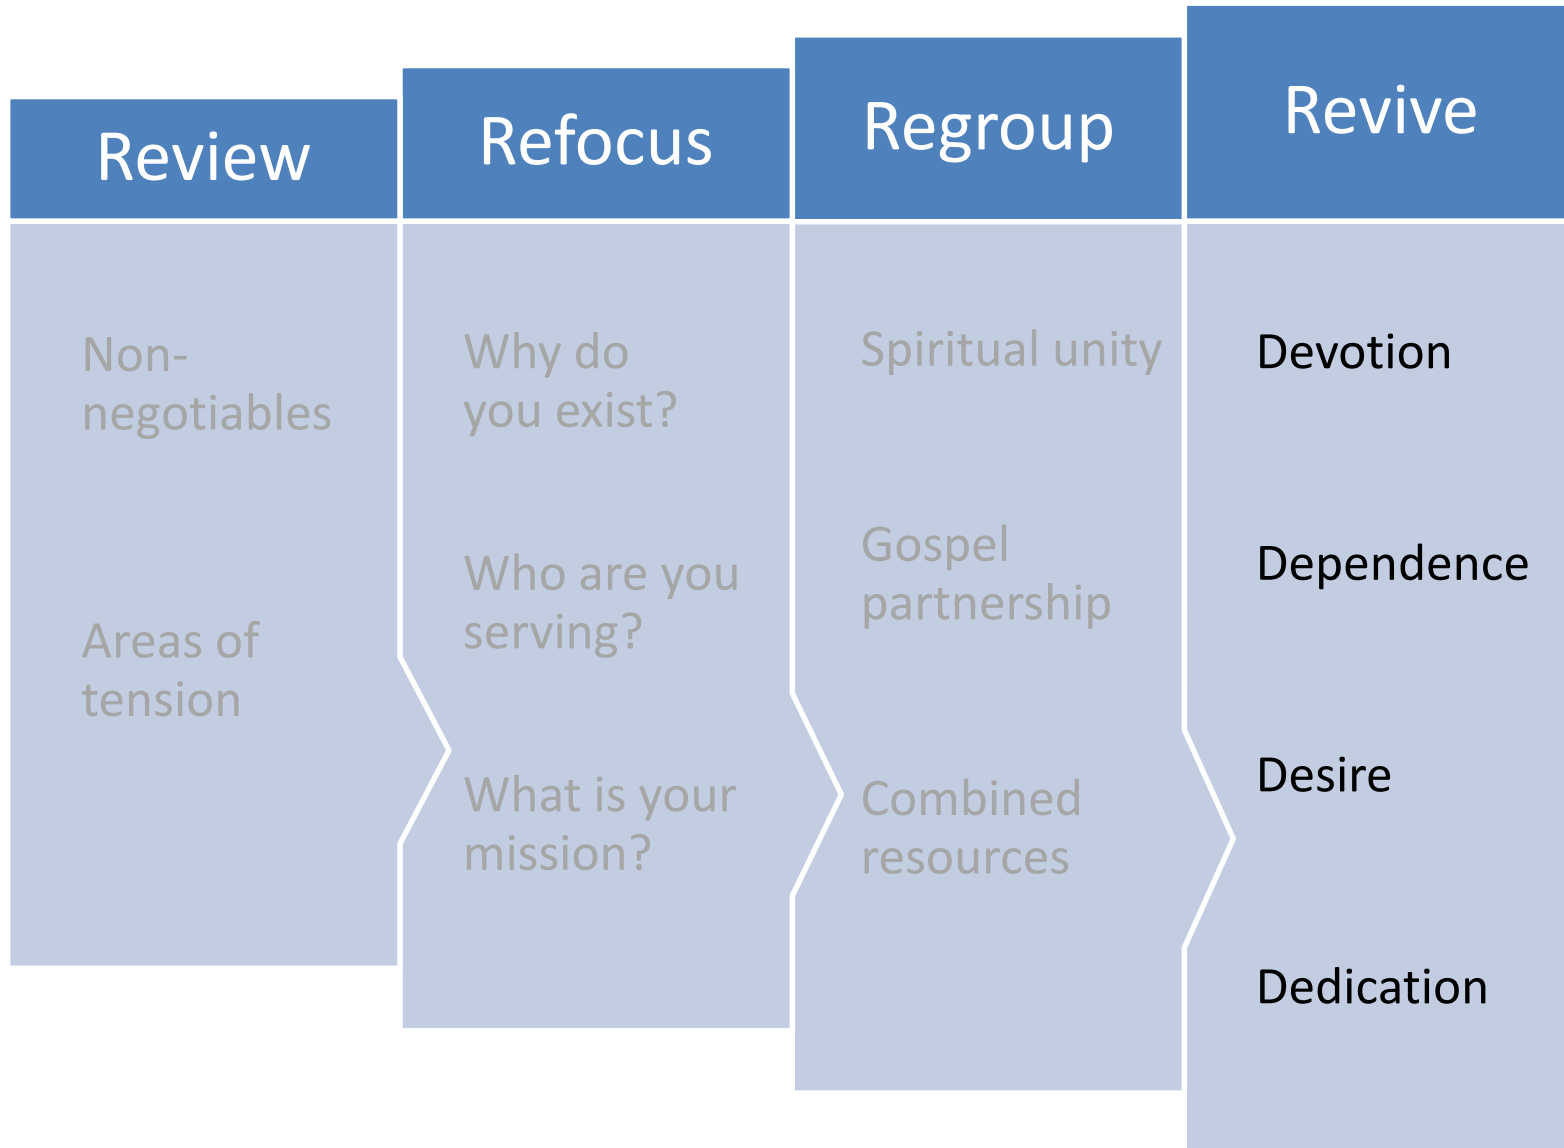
Review

Non-negotiables

Areas of tension

Refocus

Why do you exist?

Who are you serving?

What is your mission?

Regroup

Spiritual unity

Gospel partnership

Combined resources

Revive

Devotion

Dependence

Desire

Dedication